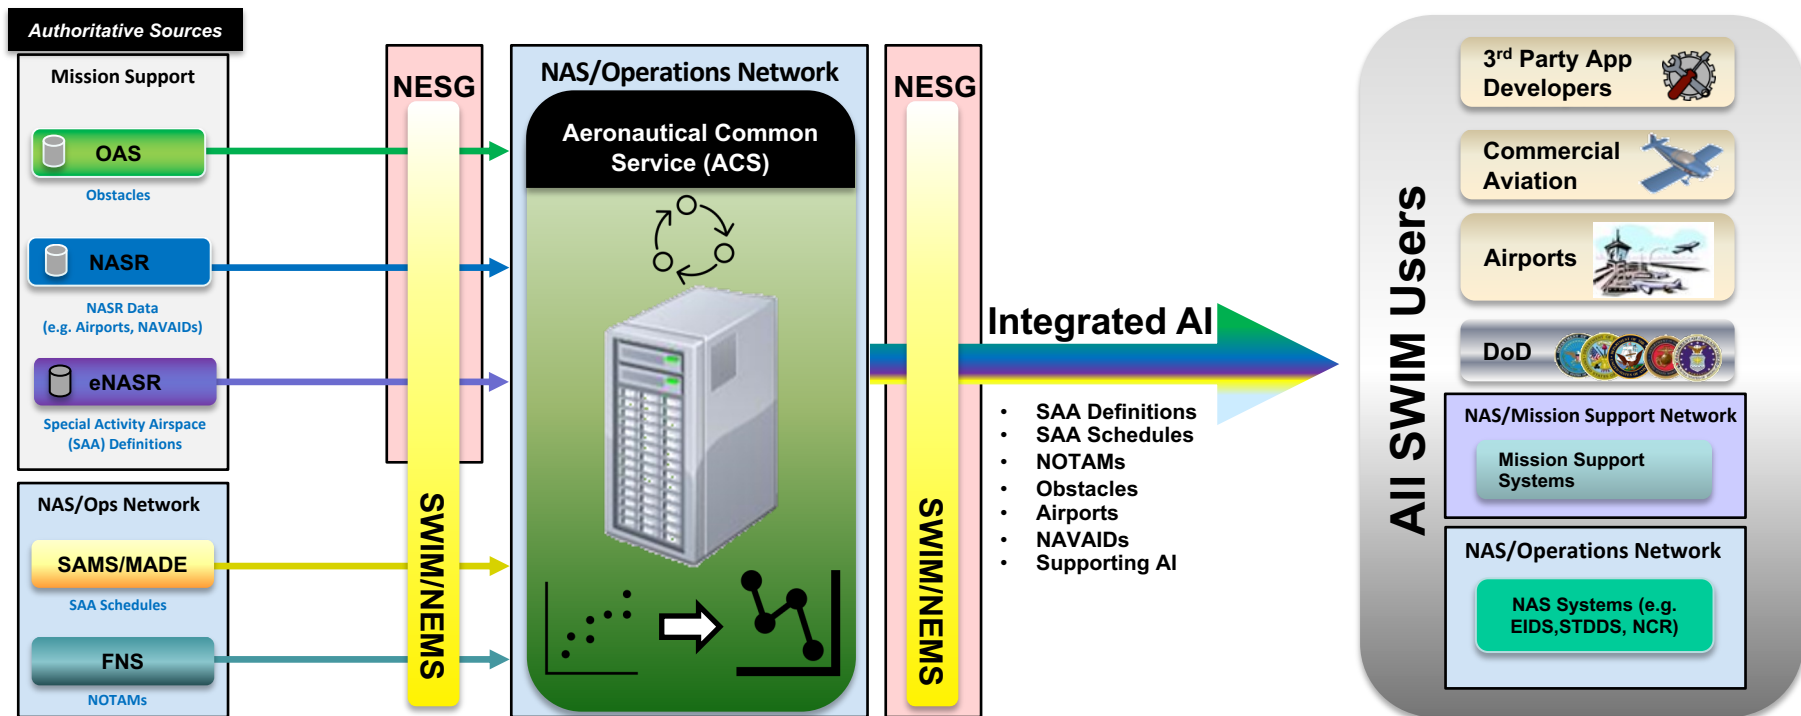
Authoritative Sources

Mission Support

OAS
Obstacles

NASR
NASR Data
(e.g. Airports, NAVAIDs)

eNASR
Special Activity Airspace
(SAA) Definitions

NAS/Ops Network

SAMS/MADE
SAA Schedules

FNS
NOTAMs

NESG

SWIM/NEMS

NAS/Operations Network

Aeronautical Common Service (ACS)

NESG

SWIM/NEMS

Integrated AI

• SAA Definitions
• SAA Schedules
• NOTAMs
• Obstacles
• Airports
• NAVAIDs
• Supporting AI

All SWIM Users

3$^{rd}$ Party App Developers

Commercial Aviation

Airports

DoD

NAS/Mission Support Network

Mission Support Systems

NAS/Operations Network

NAS Systems (e.g. EIDS,STDDS, NCR)